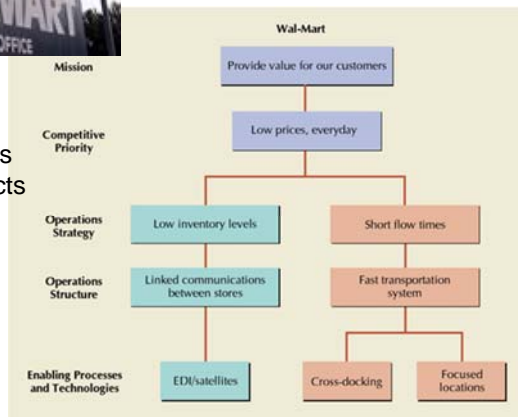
MART
OFFICE

Wal-Mart

Mission
Provide value for our customers

Competitive Priority
Low prices, everyday

s
cts

Operations Strategy
Low inventory levels
Short flow times

Operations Structure
Linked communications between stores
Fast transportation system

Enabling Processes and Technologies
EDI/satellites
Cross-docking
Focused locations